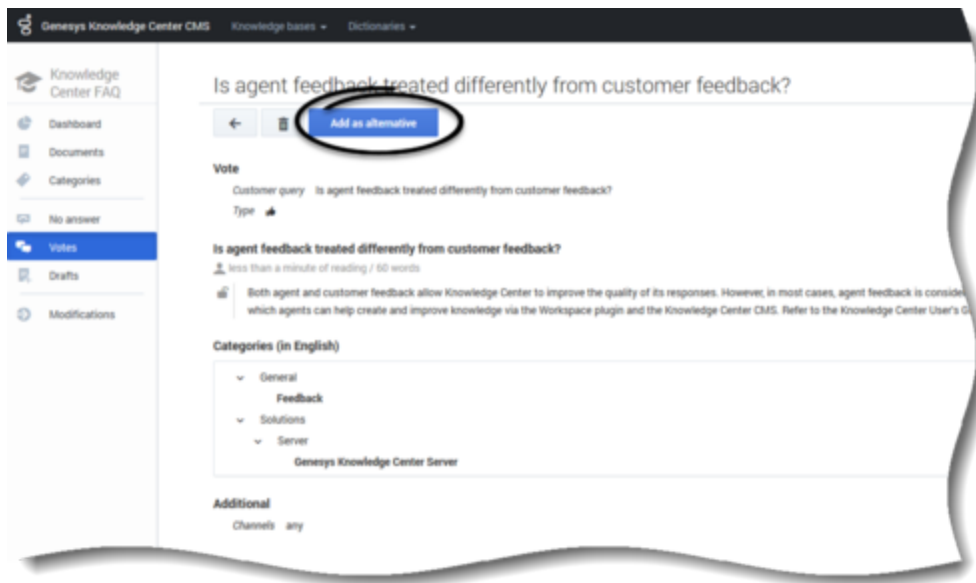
Genesys Knowledge Center CMS Knowledge bases ▾ Dictionaries ▾

Knowledge Center FAQ

Dashboard
Documents
Categories
No answer
Votes
Drafts
Modifications

Is agent feedback treated differently from customer feedback?

Add as alternative

Vote

Customer query Is agent feedback treated differently from customer feedback?

Type

Is agent feedback treated differently from customer feedback?

less than a minute of reading / 60 words

Both agent and customer feedback allow Knowledge Center to improve the quality of its responses. However, in most cases, agent feedback is consid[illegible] which agents can help create and improve knowledge via the Workspace plugin and the Knowledge Center CMS. Refer to the Knowledge Center User's G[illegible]

Categories (in English)

General
Feedback
Solutions
Server
Genesys Knowledge Center Server

Additional

Channels any